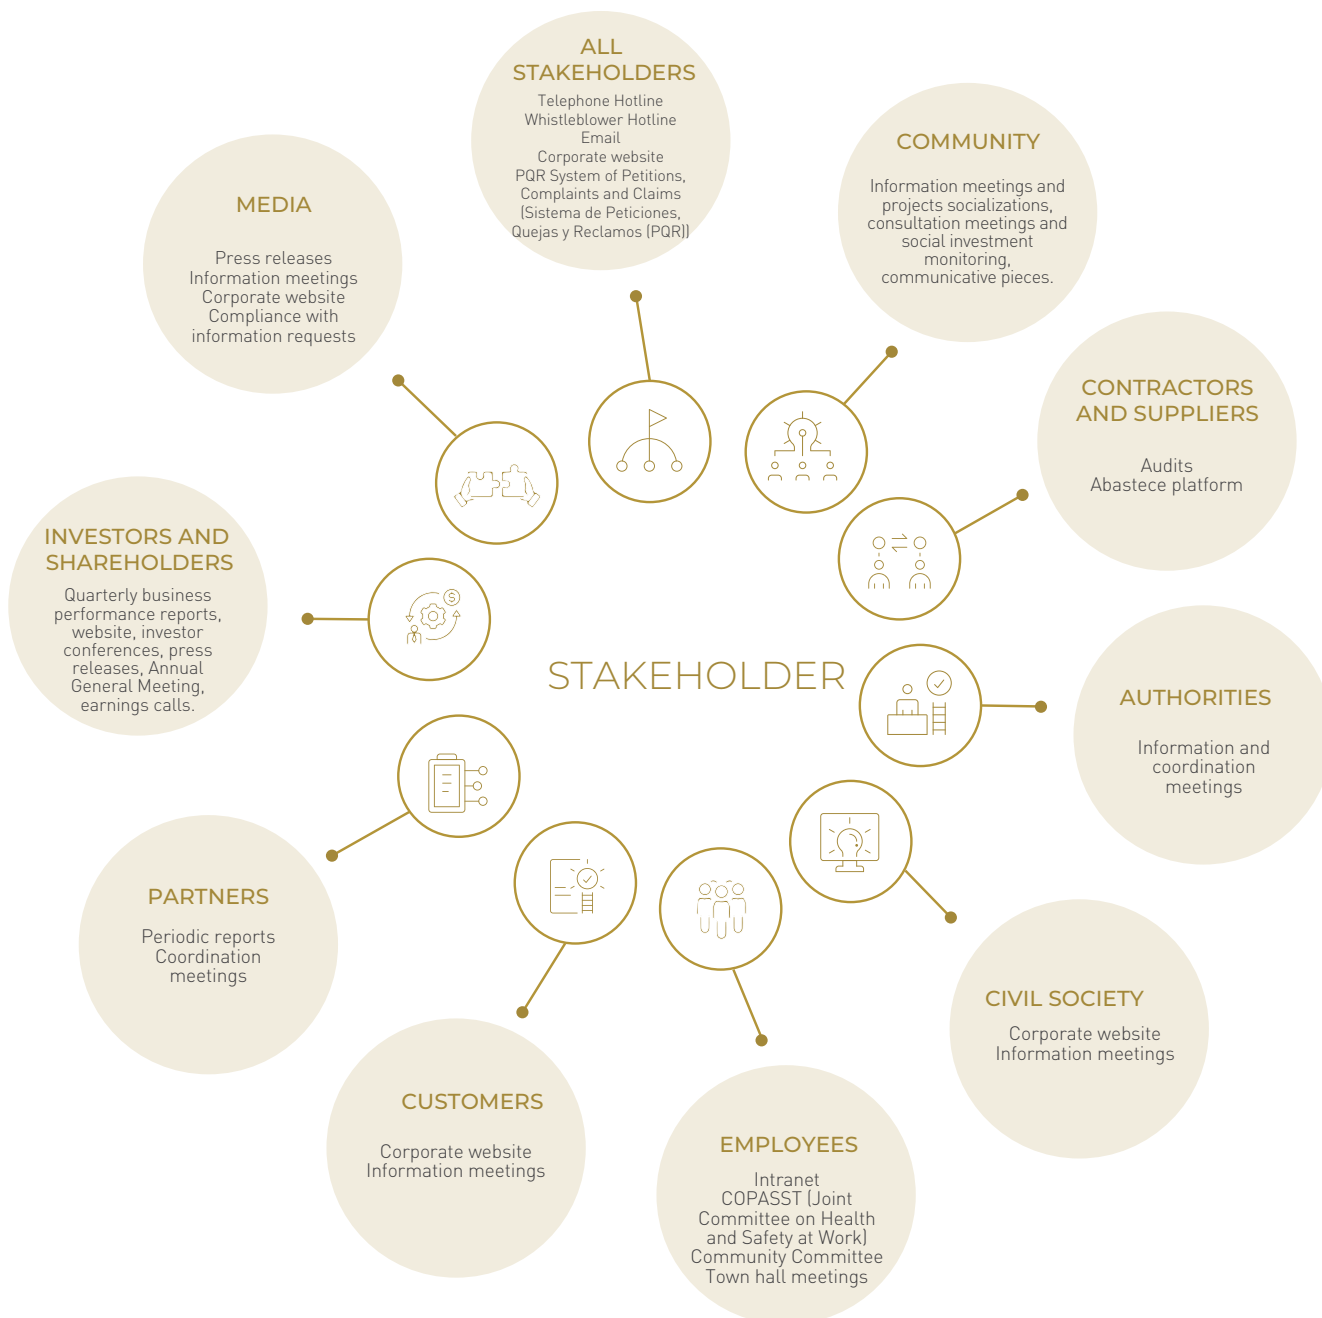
ALL STAKEHOLDERS

Telephone Hotline
Whistleblower Hotline
Email
Corporate website
PQR System of Petitions, Complaints and Claims (Sistema de Peticiones, Quejas y Reclamos (PQR))

COMMUNITY

Information meetings and projects socializations, consultation meetings and social investment monitoring, communicative pieces.

MEDIA

Press releases
Information meetings
Corporate website
Compliance with information requests

CONTRACTORS AND SUPPLIERS

Audits
Abastece platform

INVESTORS AND SHAREHOLDERS

Quarterly business performance reports, website, investor conferences, press releases, Annual General Meeting, earnings calls.

STAKEHOLDER

AUTHORITIES

Information and coordination meetings

PARTNERS

Periodic reports
Coordination meetings

CIVIL SOCIETY

Corporate website
Information meetings

CUSTOMERS

Corporate website
Information meetings

EMPLOYEES

Intranet
COPASST (Joint Committee on Health and Safety at Work)
Community Committee
Town hall meetings